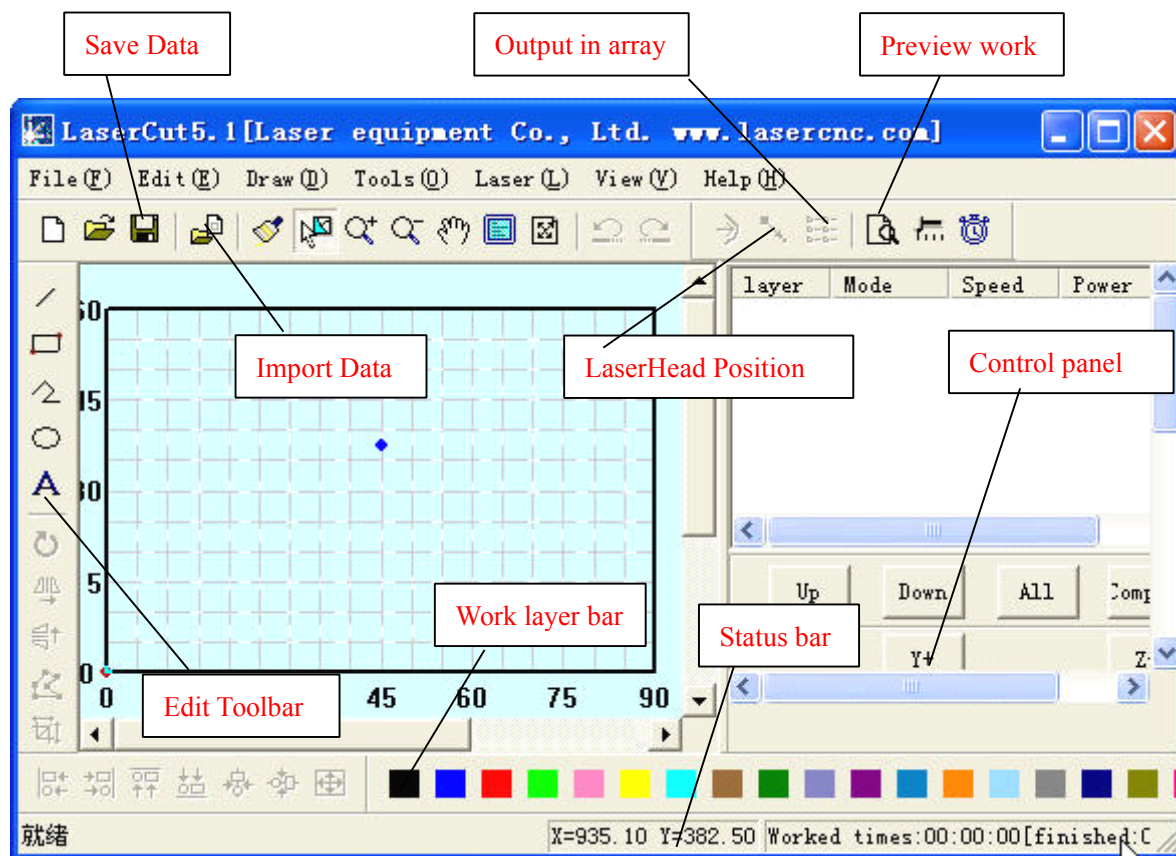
Save Data

Output in array

Preview work

LaserCut5.1[Laser equipment Co., Ltd. www.lasercnc.com]

File(F) Edit(E) Draw(D) Tools(O) Laser(L) View(V) Help(H)

layer | Mode | Speed | Power

Import Data

LaserHead Position

Control panel

60
45
30
15
0
0
45
60
75
90

Up
Down
All
Comp

Work layer bar

Status bar

Y+
Z

Edit Toolbar

就绪

X=935.10 Y=382.50

Worked times:00:00:00[finished:C